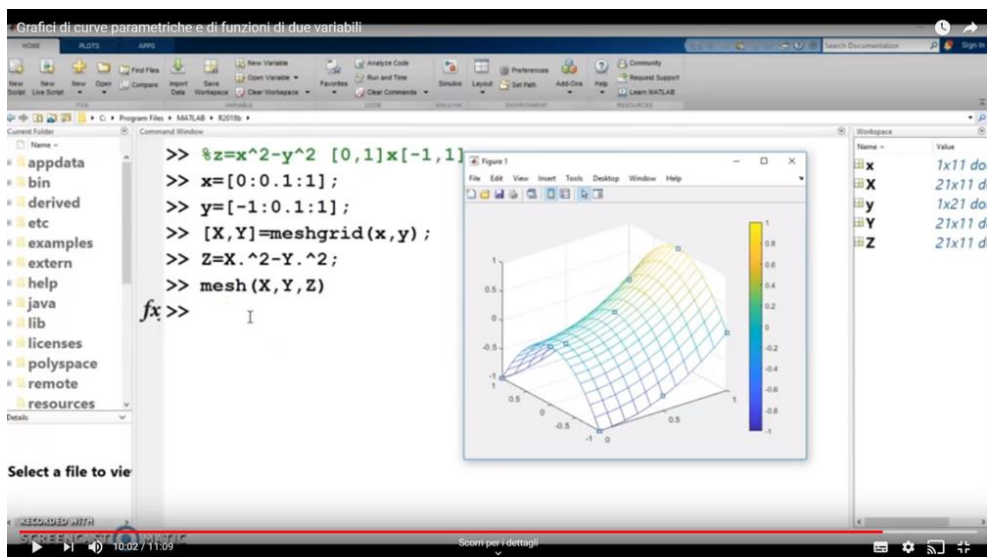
Grafici di curve parametriche e di funzioni di due variabili

HOME PLOTS APPS

New Script New Live Script New Open Find Files Compare Import Data Save Workspace New Variable Open Variable Clear Workspace Favorites Analyze Code Run and Time Clear Commands Simulink Layout Preferences Set Path Add-Ons Help Community Request Support Learn MATLAB

FILE VARIABLE CODE SIMULINK ENVIRONMENT RESOURCES

Search Documentation Sign In

C: ▸ Program Files ▸ MATLAB ▸ R2018b ▸

Current Folder

Name

appdata
bin
derived
etc
examples
extern
help
java
lib
licenses
polyspace
remote
resources

Details

Select a file to vie

Command Window

>> %z=x^2-y^2 [0,1]x[-1,1]
>> x=[0:0.1:1];
>> y=[-1:0.1:1];
>> [X,Y]=meshgrid(x,y);
>> Z=X.^2-Y.^2;
>> mesh(X,Y,Z)
$fx$ >>

Figure 1

File Edit View Insert Tools Desktop Window Help

1 0.8 0.6 0.4 0.2 0 -0.2 -0.4 -0.6 -0.8 -1

1 0.5 0 -0.5 -1

0.5 0 -0.5 -1 1 0.5 0

Workspace

| Name | Value |
|---|---|
| x | 1x11 do |
| X | 21x11 d |
| y | 1x21 do |
| Y | 21x11 d |
| Z | 21x11 d |

RECORDED WITH SCREENCAST-O-MATIC

10:02 / 11:09

Scorri per i dettagli